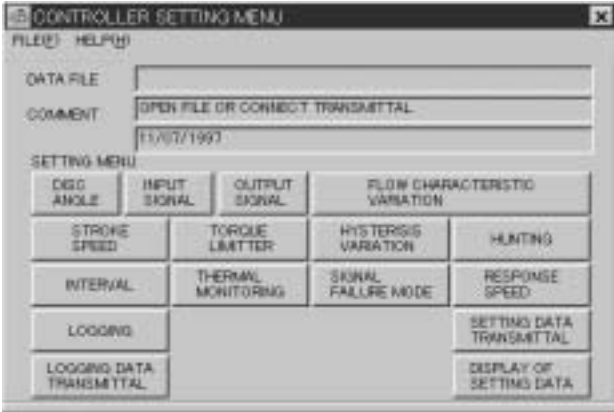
CONTROLLER SETTING MENU
×

FILE(F) HELP(H)

DATA FILE

COMMENT
OPEN FILE OR CONNECT TRANSMITTAL
11/07/1997

SETTING MENU

DISC ANGLE
INPUT SIGNAL
OUTPUT SIGNAL
FLOW CHARACTERISTIC VARIATION
STROKE SPEED
TORQUE LIMITTER
HYSTERSIS VARIATION
HUNTING
INTERVAL
THERMAL MONITORING
SIGNAL FAILURE MODE
RESPONSE SPEED
LOGGING
SETTING DATA TRANSMITTAL
LOGGING DATA TRANSMITTAL
DISPLAY OF SETTING DATA